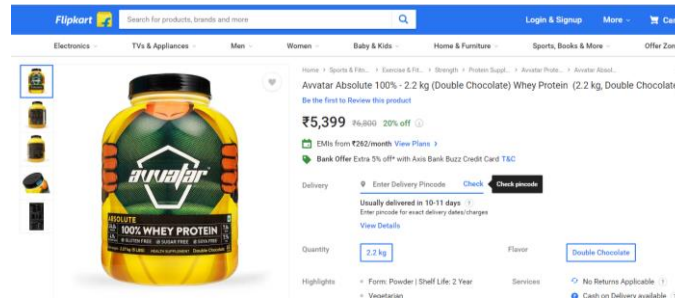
Flipkart
Search for products, brands and more
Login & Signup
More
Cart

Electronics
TVs & Appliances
Men
Women
Baby & Kids
Home & Furniture
Sports, Books & More
Offer Zone

Home > Sports & Fitn... > Exercise & Fit... > Strength > Protein Suppl... > Avvatar Prote... > Avvatar Absol...

Avvatar Absolute 100% - 2.2 kg (Double Chocolate) Whey Protein (2.2 kg, Double Chocolate)

Be the first to Review this product

₹5,399 ₹6,800 20% off

EMIs from ₹262/month View Plans
Bank Offer Extra 5% off* with Axis Bank Buzz Credit Card T&C

Delivery
Enter Delivery Pincode
Check
Check pincode
Usually delivered in 10-11 days
Enter pincode for exact delivery dates/charges
View Details

Quantity
2.2 kg
Flavor
Double Chocolate

Highlights
Form: Powder | Shelf Life: 2 Year
Vegetarian
Services
No Returns Applicable
Cash on Delivery available

avvatar
ABSOLUTE
100% WHEY PROTEIN
GLUTEN FREE
SUGAR FREE
SOY FREE
Double Chocolate